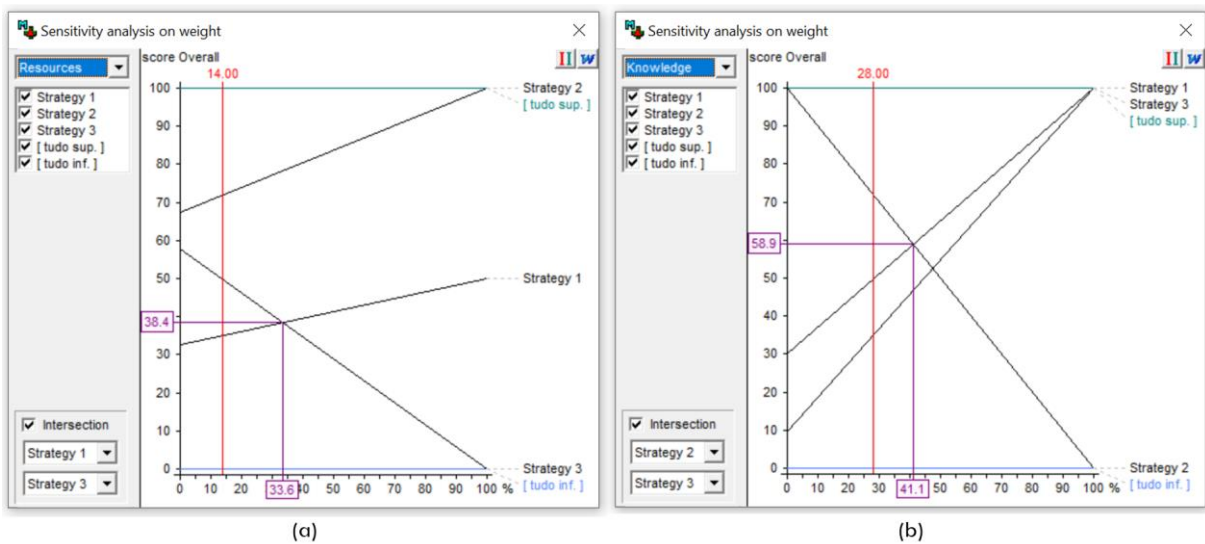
Sensitivity analysis on weight

Resources

Strategy 1
Strategy 2
Strategy 3
[ tudo sup. ]
[ tudo inf. ]

score Overall

14.00

100
90
80
70
60
50
40
30
20
10
0

38.4

0 10 20 33.6 40 50 60 70 80 90 100 %

Strategy 2
[ tudo sup. ]
Strategy 1
Strategy 3
[ tudo inf. ]

Intersection
Strategy 1
Strategy 3

(a)

Sensitivity analysis on weight

Knowledge

Strategy 1
Strategy 2
Strategy 3
[ tudo sup. ]
[ tudo inf. ]

score Overall

28.00

100
90
80
70
58.9
50
40
30
20
10
0

0 10 20 30 41.1 50 60 70 80 90 100 %

Strategy 1
Strategy 3
[ tudo sup. ]
Strategy 2
[ tudo inf. ]

Intersection
Strategy 2
Strategy 3

(b)